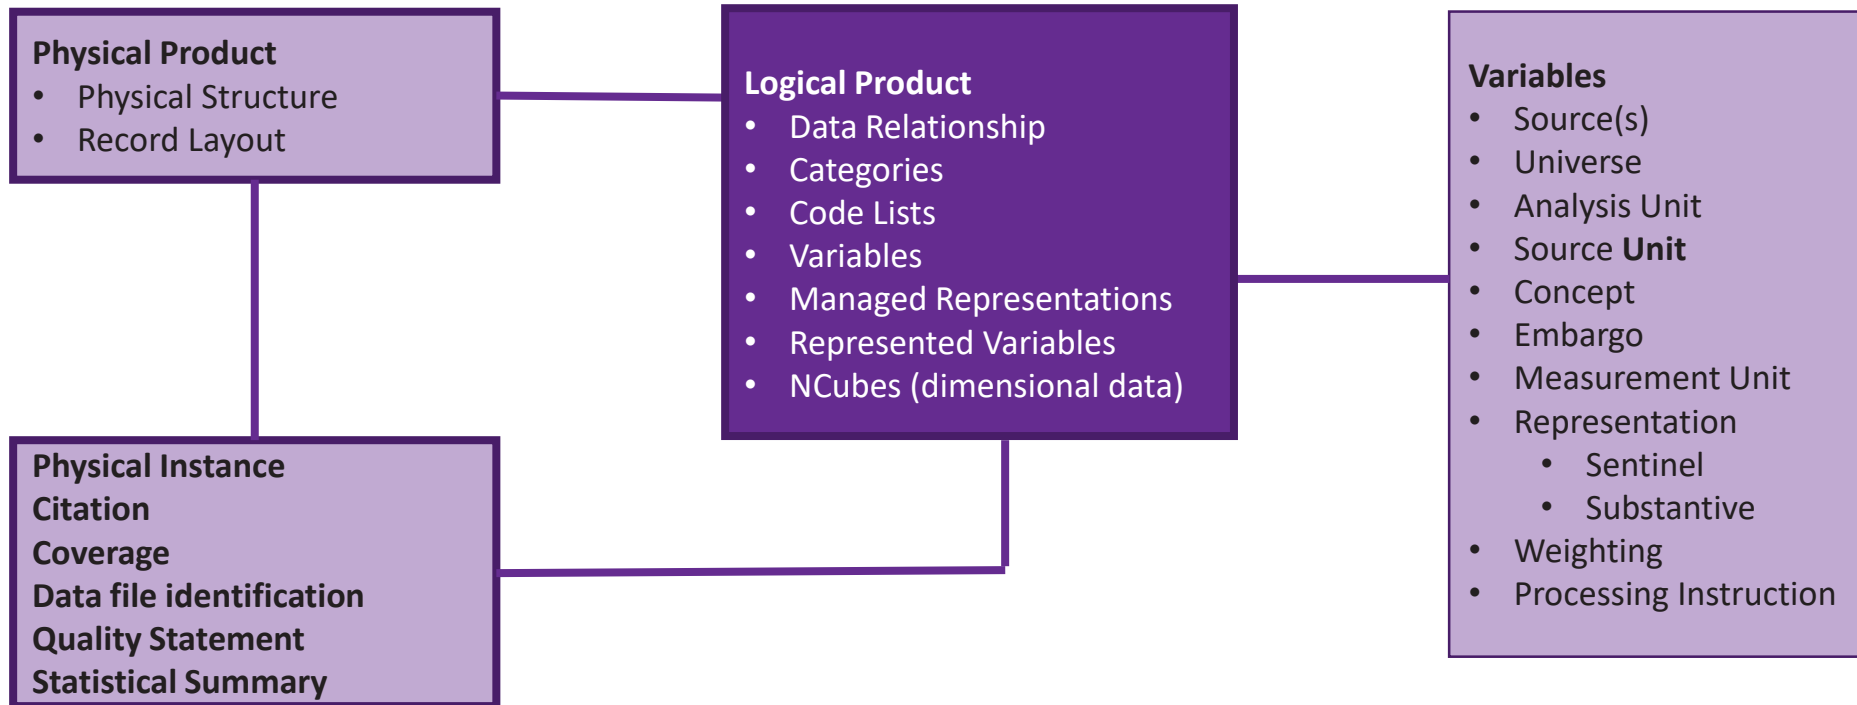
**Physical Product**
- Physical Structure
- Record Layout

**Logical Product**
- Data Relationship
- Categories
- Code Lists
- Variables
- Managed Representations
- Represented Variables
- NCubes (dimensional data)

**Variables**
- Source(s)
- Universe
- Analysis Unit
- Source **Unit**
- Concept
- Embargo
- Measurement Unit
- Representation
  - Sentinel
  - Substantive
- Weighting
- Processing Instruction

**Physical Instance**
**Citation**
**Coverage**
**Data file identification**
**Quality Statement**
**Statistical Summary**